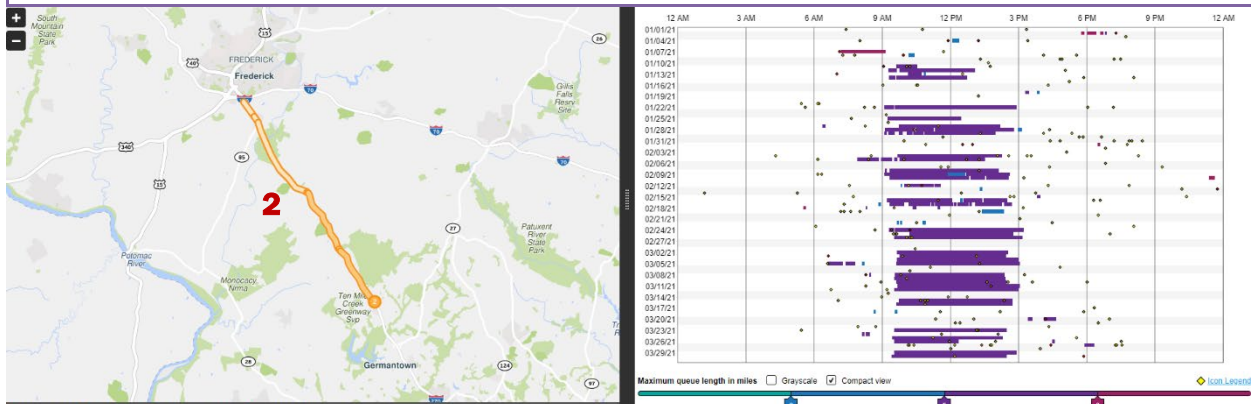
+
−
South Mountain State Park
FREDERICK
Frederick
15
40
26
70
270
Gills Falls Resrv Site
340
85
15
2
27
Patuxent River State Park
Potomac River
Monocacy Ntnl
Ten Mile Creek Greenway Svp
Germantown
28
124
97

12 AM
3 AM
6 AM
9 AM
12 PM
3 PM
6 PM
9 PM
12 AM
01/01/21
01/04/21
01/07/21
01/10/21
01/13/21
01/16/21
01/19/21
01/22/21
01/25/21
01/28/21
01/31/21
02/03/21
02/06/21
02/09/21
02/12/21
02/15/21
02/18/21
02/21/21
02/24/21
02/27/21
03/02/21
03/05/21
03/08/21
03/11/21
03/14/21
03/17/21
03/20/21
03/23/21
03/26/21
03/29/21

Maximum queue length in miles
Grayscale
Compact view
Icon Legend